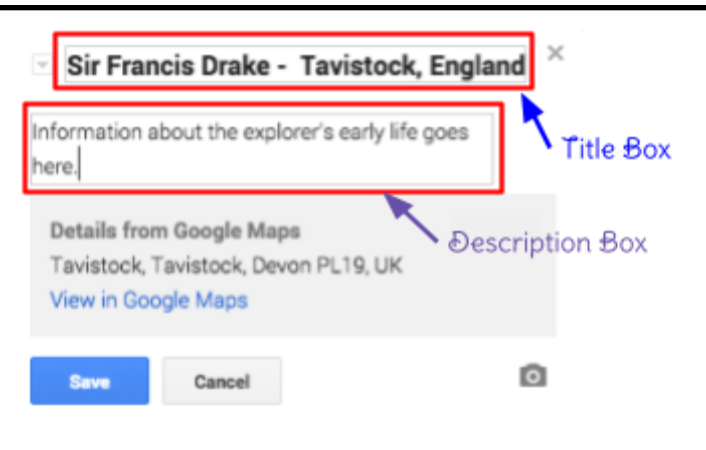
Sir Francis Drake - Tavistock, England

×

Title Box

Information about the explorer's early life goes here.

Description Box

Details from Google Maps

Tavistock, Tavistock, Devon PL19, UK

View in Google Maps

Save

Cancel